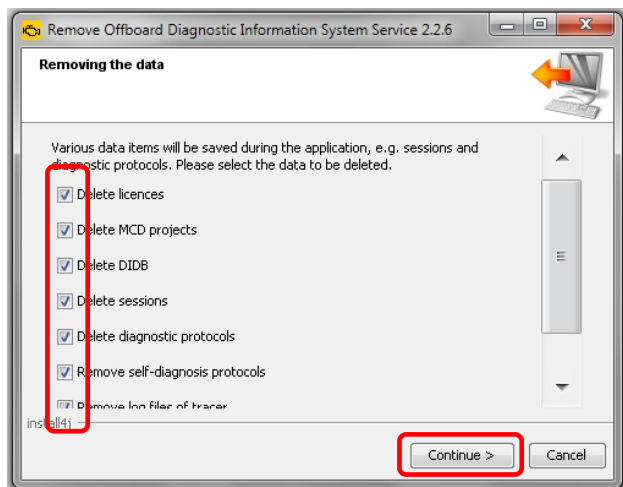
Remove Offboard Diagnostic Information System Service 2.2.6

Removing the data

Various data items will be saved during the application, e.g. sessions and diagnostic protocols. Please select the data to be deleted.

Delete licences

Delete MCD projects

Delete DIDB

Delete sessions

Delete diagnostic protocols

Remove self-diagnosis protocols

Remove log files of tracer

install4j

Continue >

Cancel